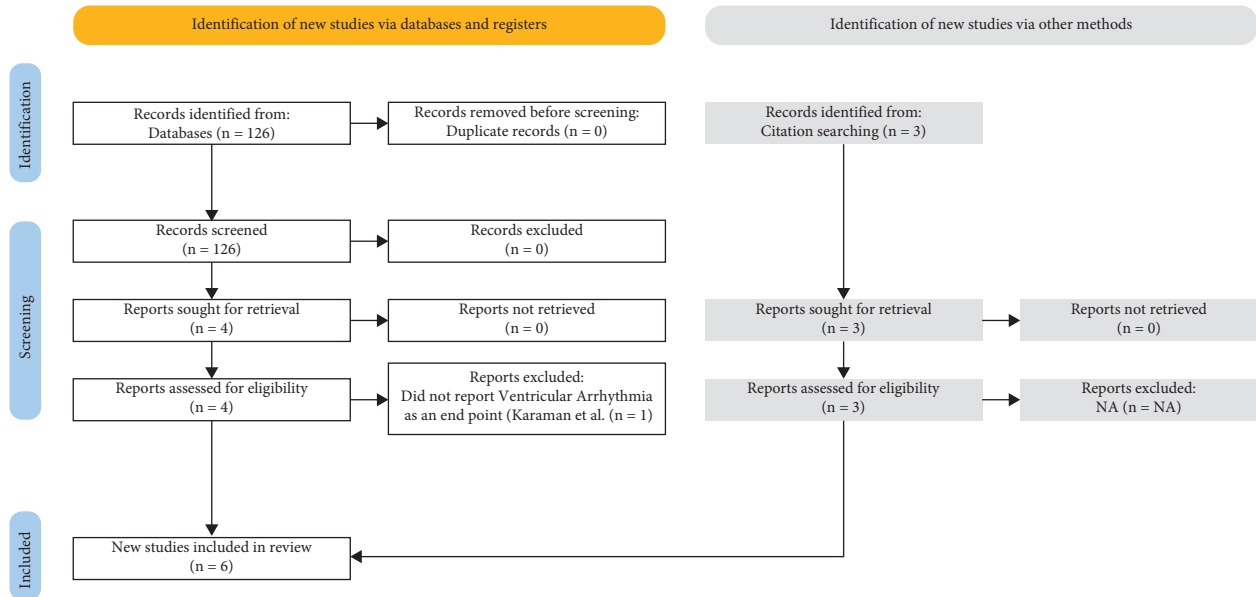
Identification of new studies via databases and registers

Identification of new studies via other methods

Identification

Records identified from:
Databases (n = 126)

Records removed before screening:
Duplicate records (n = 0)

Records identified from:
Citation searching (n = 3)

Screening

Records screened
(n = 126)

Records excluded
(n = 0)

Reports sought for retrieval
(n = 4)

Reports not retrieved
(n = 0)

Reports sought for retrieval
(n = 3)

Reports not retrieved
(n = 0)

Reports assessed for eligibility
(n = 4)

Reports excluded:
Did not report Ventricular Arrhythmia as an end point (Karaman et al. (n = 1)

Reports assessed for eligibility
(n = 3)

Reports excluded:
NA (n = NA)

Included

New studies included in review
(n = 6)